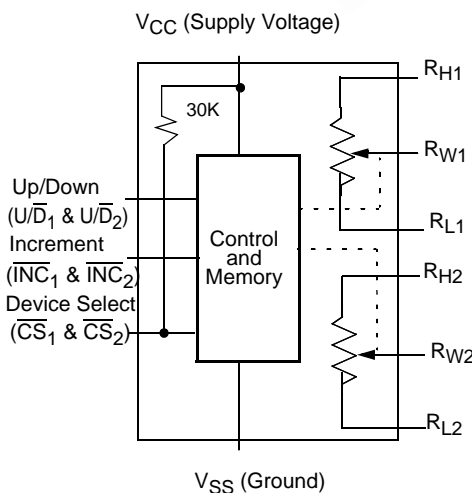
$V_{CC}$ (Supply Voltage)

30K

$R_{H1}$

$R_{W1}$

$R_{L1}$

Up/Down
($U/\overline{D}_1$ & $U/\overline{D}_2$)
Increment
($\overline{INC}_1$ & $\overline{INC}_2$)
Device Select
($\overline{CS}_1$ & $\overline{CS}_2$)

Control
and
Memory

$R_{H2}$

$R_{W2}$

$R_{L2}$

$V_{SS}$ (Ground)